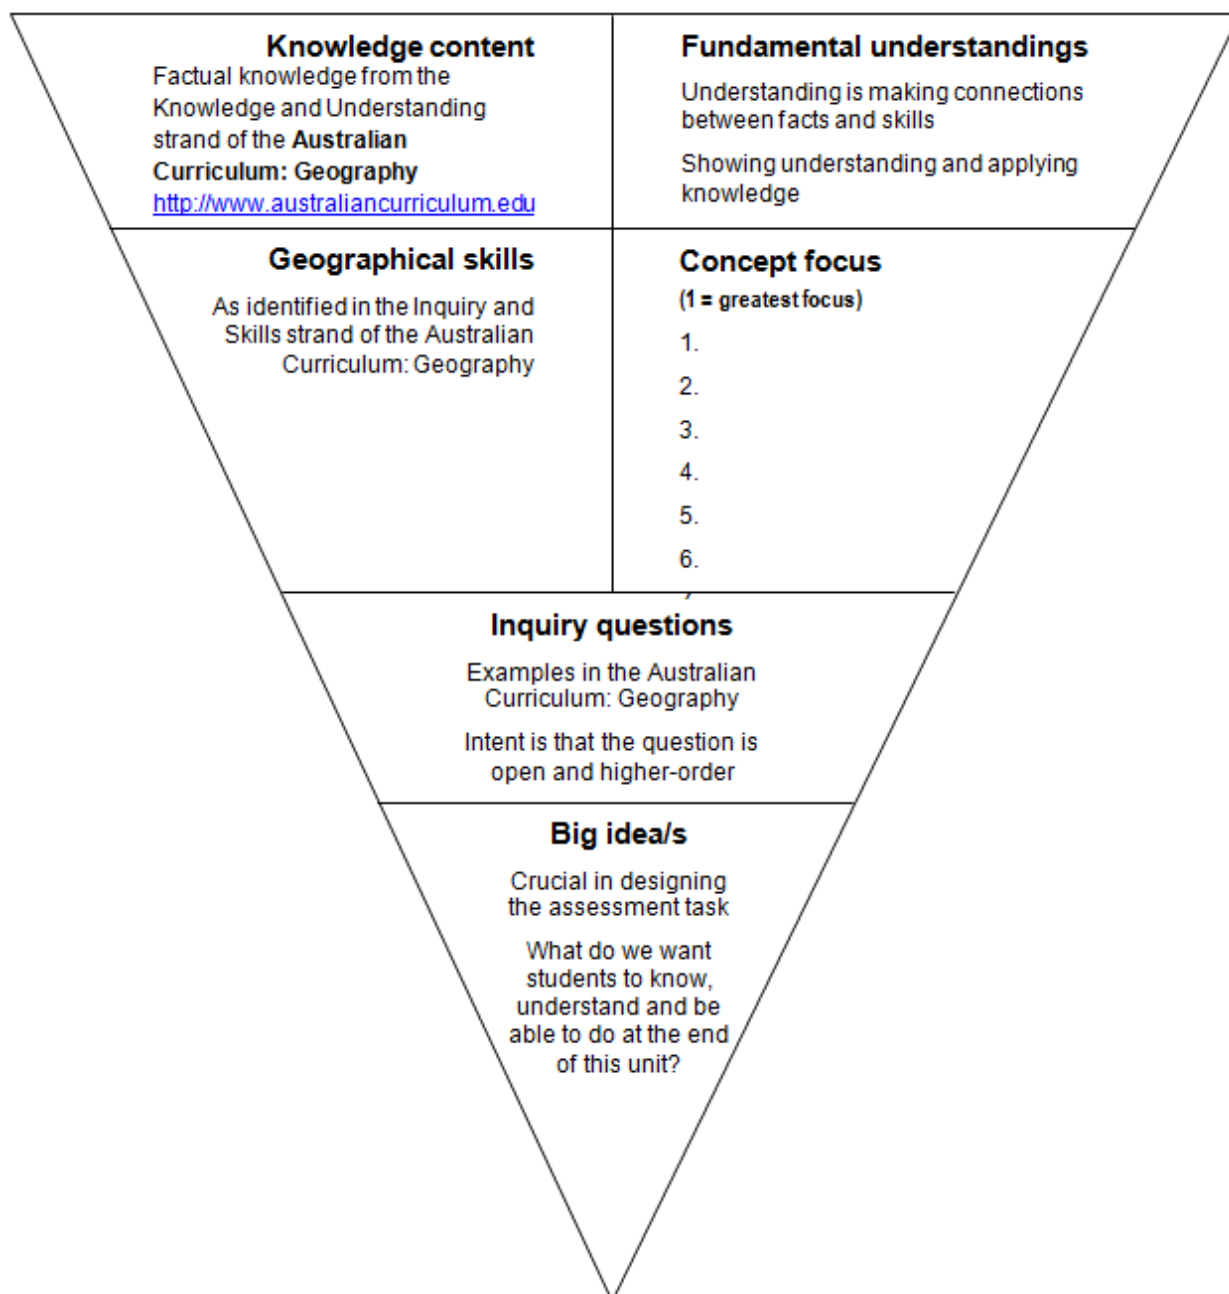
Knowledge content
Factual knowledge from the Knowledge and Understanding strand of the **Australian Curriculum: Geography**
http://www.australiancurriculum.edu

Fundamental understandings

Understanding is making connections between facts and skills

Showing understanding and applying knowledge

Geographical skills

As identified in the Inquiry and Skills strand of the Australian Curriculum: Geography

Concept focus

(1 = greatest focus)

1.

2.

3.

4.

5.

6.

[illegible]

Inquiry questions

Examples in the Australian Curriculum: Geography

Intent is that the question is open and higher-order

Big idea/s

Crucial in designing the assessment task

What do we want students to know, understand and be able to do at the end of this unit?